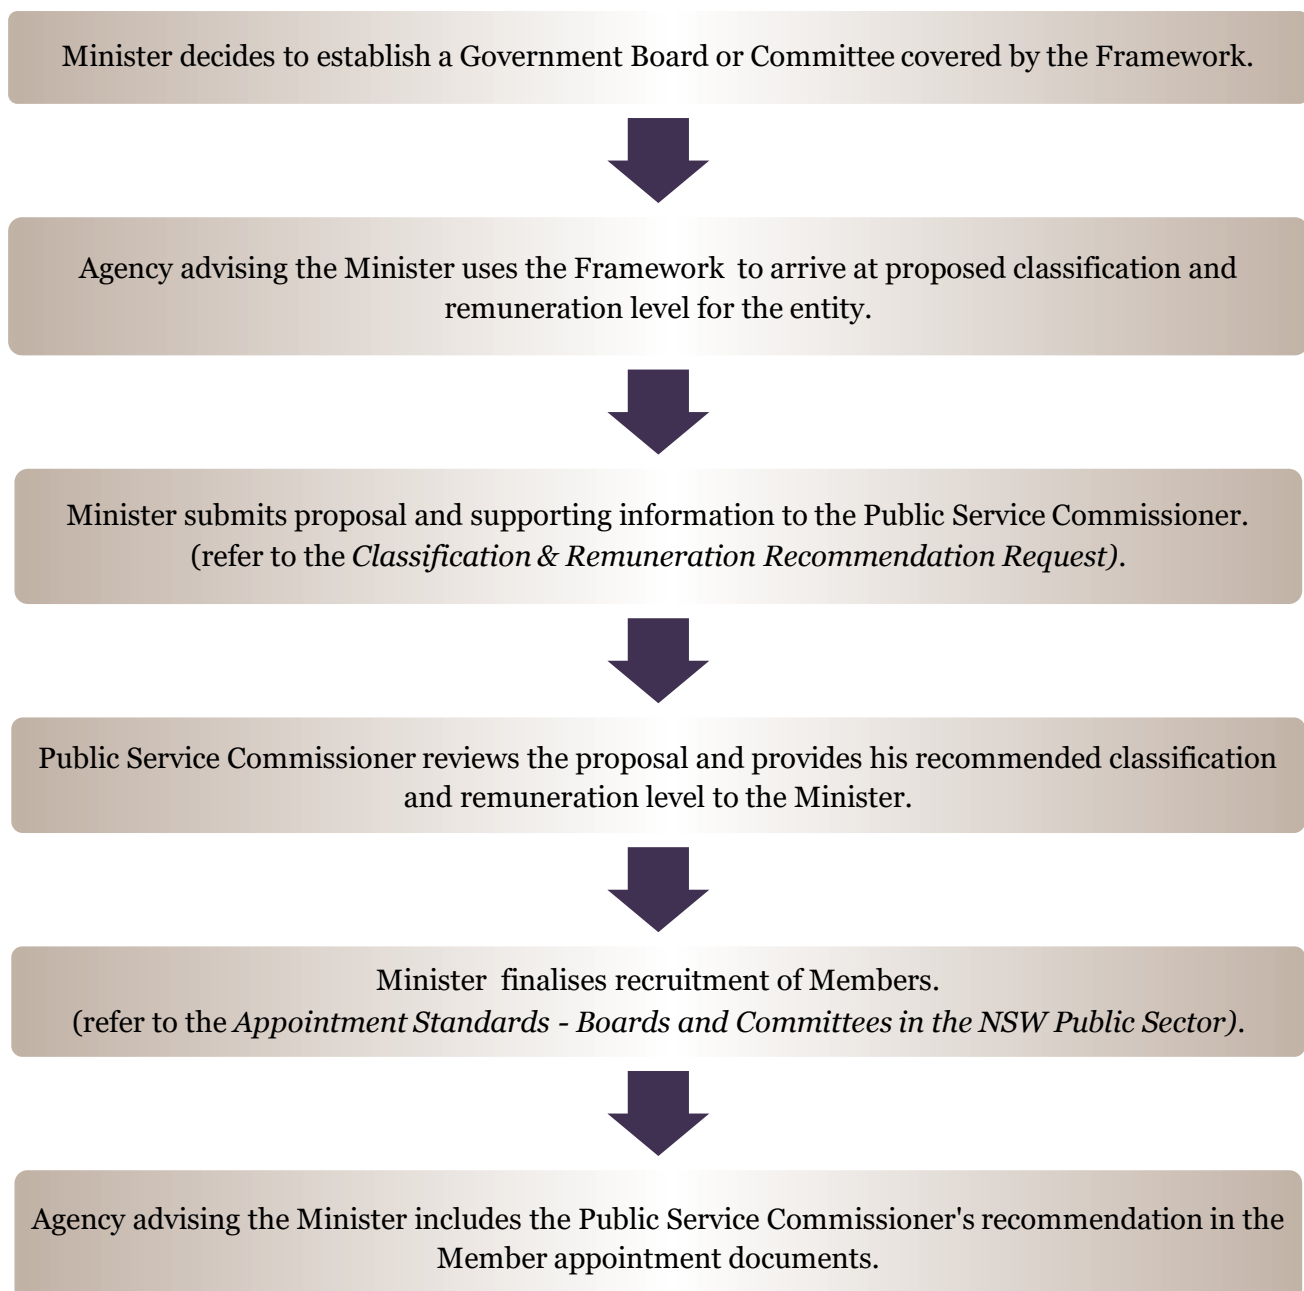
Minister decides to establish a Government Board or Committee covered by the Framework.

Agency advising the Minister uses the Framework to arrive at proposed classification and remuneration level for the entity.

Minister submits proposal and supporting information to the Public Service Commissioner. (refer to the *Classification & Remuneration Recommendation Request)*.

Public Service Commissioner reviews the proposal and provides his recommended classification and remuneration level to the Minister.

Minister finalises recruitment of Members. (refer to the *Appointment Standards - Boards and Committees in the NSW Public Sector)*.

Agency advising the Minister includes the Public Service Commissioner's recommendation in the Member appointment documents.